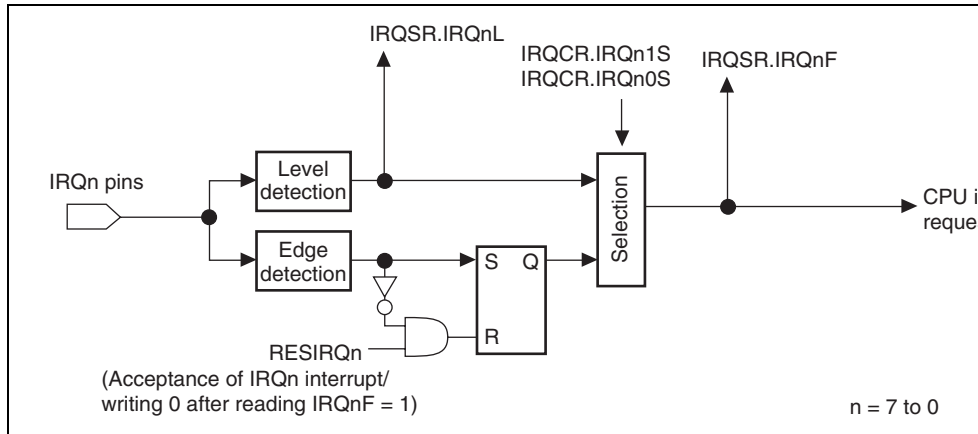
IRQSR.IRQnL

IRQCR.IRQn1S
IRQCR.IRQn0S

IRQSR.IRQnF

IRQn pins

Level detection

Edge detection

S

Q

R

Selection

CPU i
reque

RESIRQn
(Acceptance of IRQn interrupt/
writing 0 after reading IRQnF = 1)

n = 7 to 0